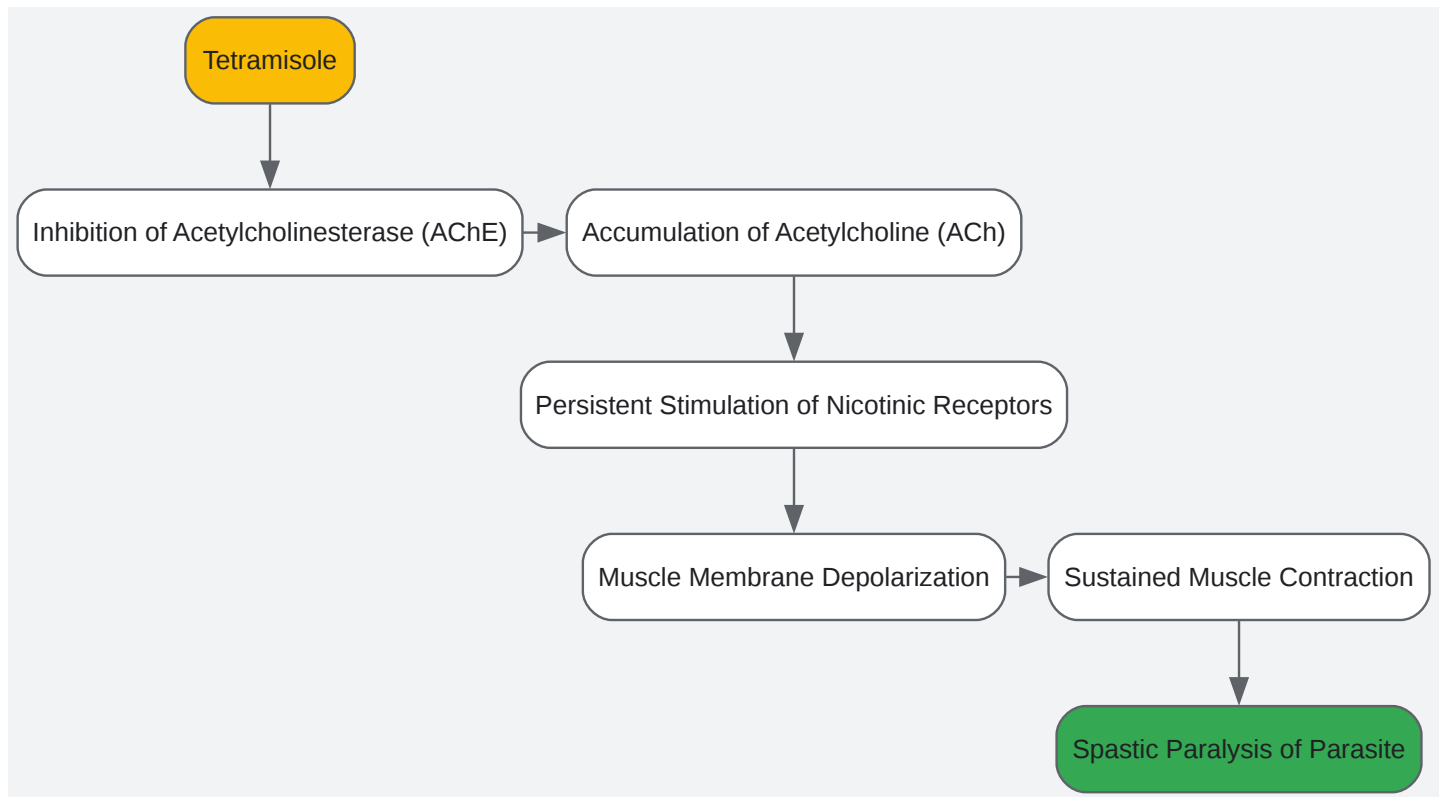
Tetramisole

Inhibition of Acetylcholinesterase (AChE)

Accumulation of Acetylcholine (ACh)

Persistent Stimulation of Nicotinic Receptors

Muscle Membrane Depolarization

Sustained Muscle Contraction

Spastic Paralysis of Parasite